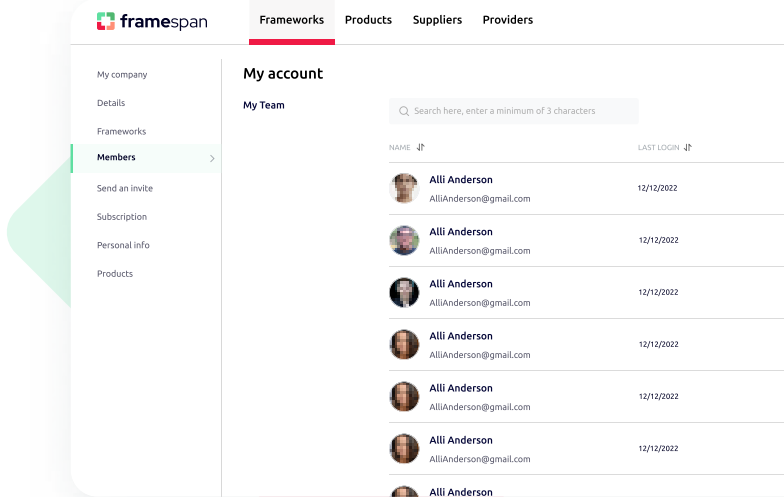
framespan

Frameworks Products Suppliers Providers

My company
Details
Frameworks
Members
Send an invite
Subscription
Personal info
Products

My account

My Team

Search here, enter a minimum of 3 characters

| NAME | LAST LOGIN |
|---|---|
| Alli Anderson AlliAnderson@gmail.com | 12/12/2022 |
| Alli Anderson AlliAnderson@gmail.com | 12/12/2022 |
| Alli Anderson AlliAnderson@gmail.com | 12/12/2022 |
| Alli Anderson AlliAnderson@gmail.com | 12/12/2022 |
| Alli Anderson AlliAnderson@gmail.com | 12/12/2022 |
| Alli Anderson AlliAnderson@gmail.com | 12/12/2022 |
| Alli Anderson | |